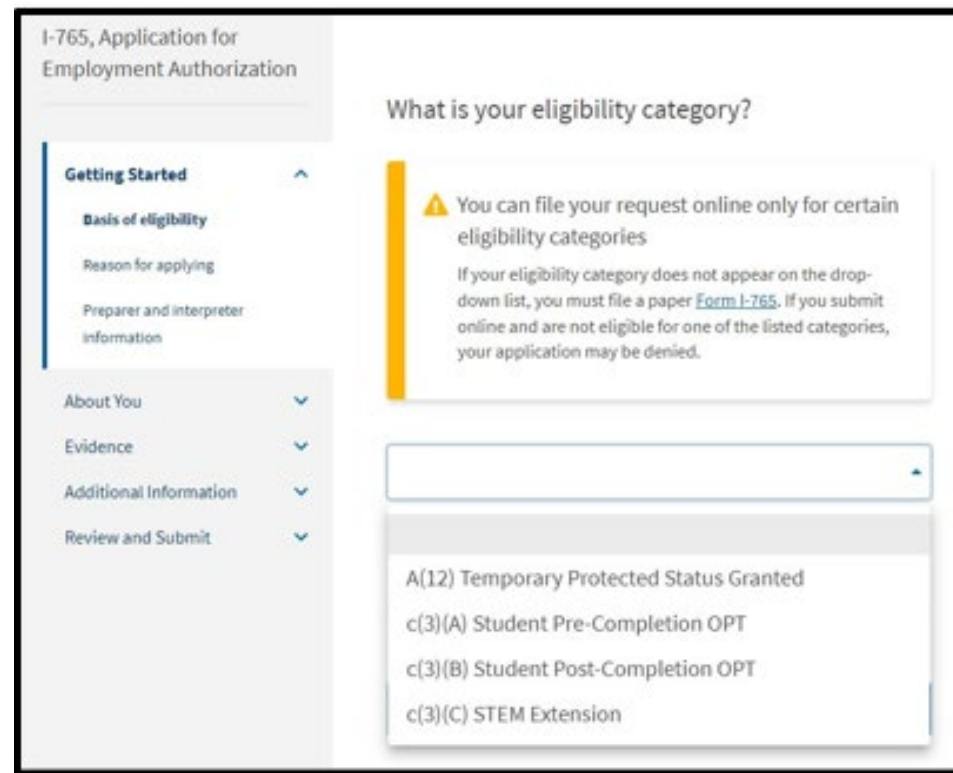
I-765, Application for Employment Authorization

Getting Started

Basis of eligibility

Reason for applying

Preparer and interpreter information

About You

Evidence

Additional Information

Review and Submit

What is your eligibility category?

You can file your request online only for certain eligibility categories

If your eligibility category does not appear on the drop-down list, you must file a paper Form I-765. If you submit online and are not eligible for one of the listed categories, your application may be denied.

A(12) Temporary Protected Status Granted

c(3)(A) Student Pre-Completion OPT

c(3)(B) Student Post-Completion OPT

c(3)(C) STEM Extension